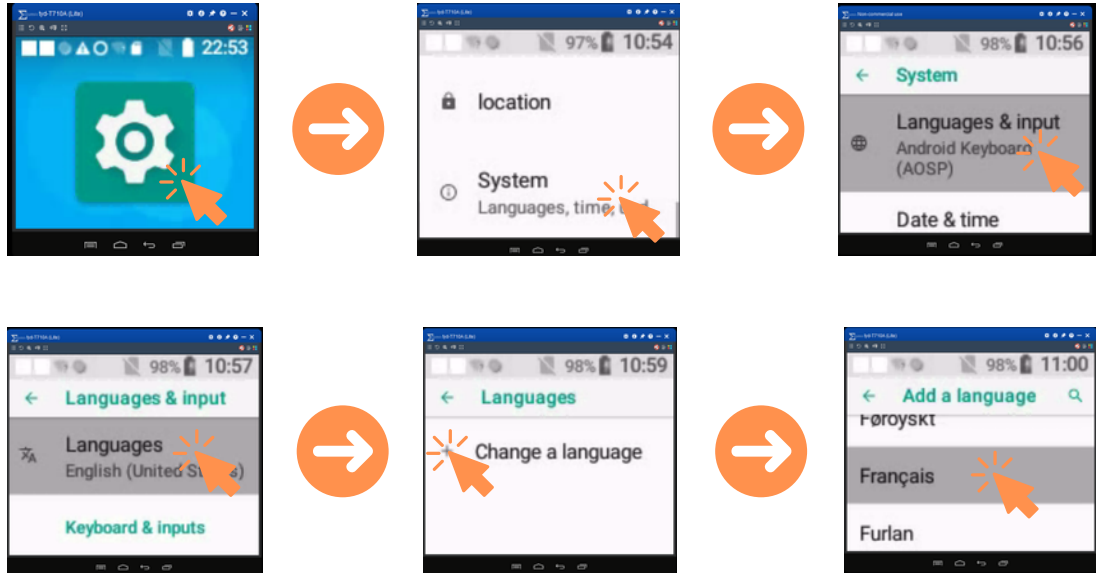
22:53

97% 10:54

location

System
Languages, time, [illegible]

98% 10:56
System

Languages & input
Android Keyboard (AOSP)

Date & time

98% 10:57
Languages & input

Languages
English (United States)

Keyboard & inputs

98% 10:59
Languages

Change a language

98% 11:00
Add a language

Føroyskt

Français

Furlan